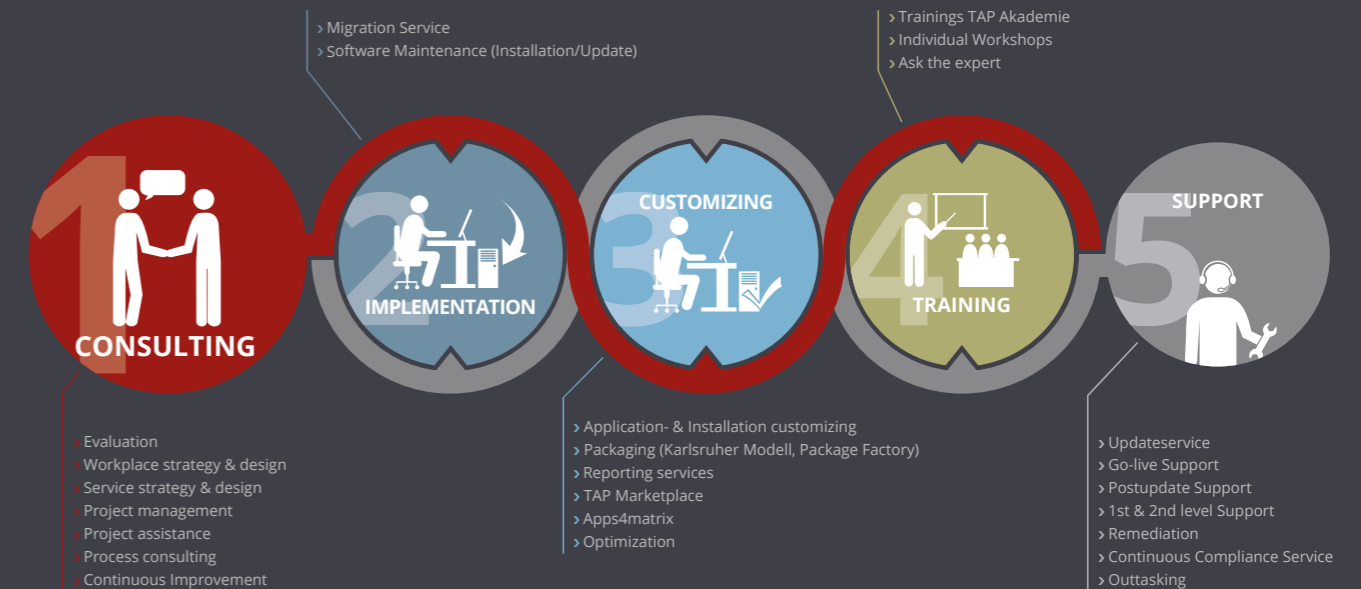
› Migration Service
› Software Maintenance (Installation/Update)

› Trainings TAP Akademie
› Individual Workshops
› Ask the expert

1
CONSULTING

2
IMPLEMENTATION

CUSTOMIZING
3

4
TRAINING

SUPPORT
5

› Evaluation
› Workplace strategy & design
› Service strategy & design
› Project management
› Project assistance
› Process consulting
› Continuous Improvement

› Application- & Installation customizing
› Packaging (Karlsruher Modell, Package Factory)
› Reporting services
› TAP Marketplace
› Apps4matrix
› Optimization

› Updateservice
› Go-live Support
› Postupdate Support
› 1st & 2nd level Support
› Remediation
› Continuous Compliance Service
› Outtasking